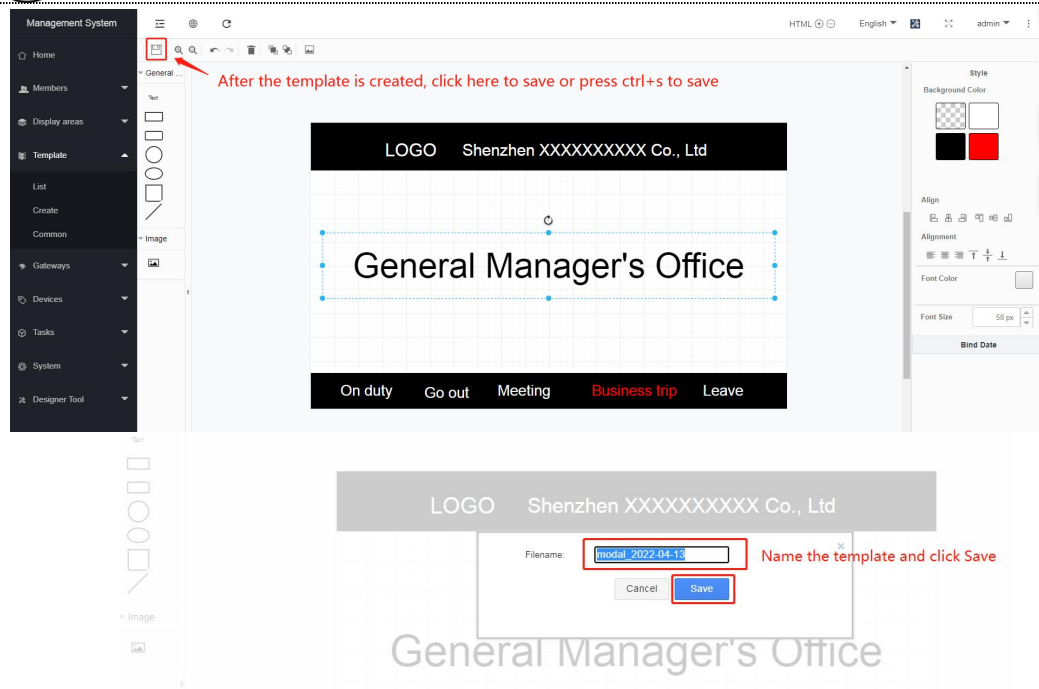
Management System

Home

Members

Display areas

Template

List

Create

Common

Gateways

Devices

Tasks

System

Designer Tool

HTML ⊕ ⊖ English admin

General ...

Text

Image

After the template is created, click here to save or press ctrl+s to save

LOGO Shenzhen XXXXXXXXXX Co., Ltd

General Manager's Office

On duty Go out Meeting Business trip Leave

Style

Background Color

Align

Alignment

Font Color

Font Size 58 px

Bind Date

Text

Image

LOGO Shenzhen XXXXXXXXXX Co., Ltd

Filename: modal_2022-04-13

Name the template and click Save

Cancel Save

General Manager's Office